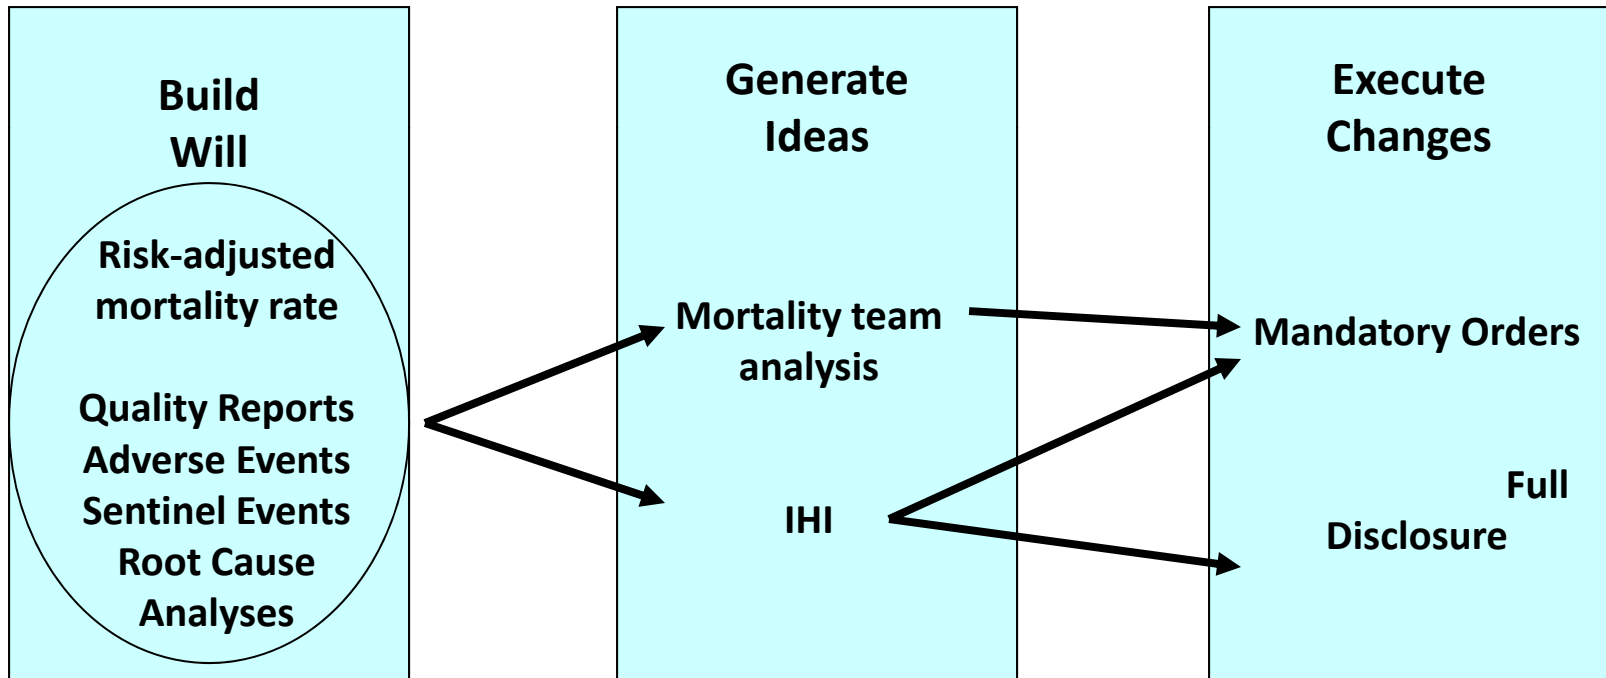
Build Will

Risk-adjusted mortality rate

Quality Reports
Adverse Events
Sentinel Events
Root Cause Analyses

Generate Ideas

Mortality team analysis

IHI

Execute Changes

Mandatory Orders

Full Disclosure